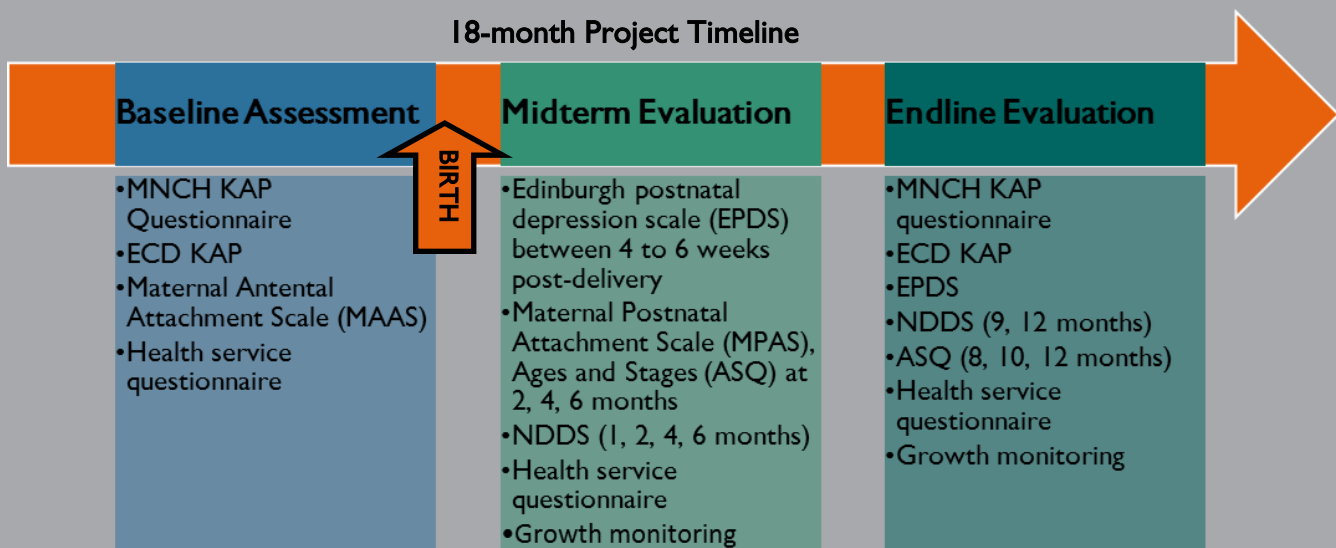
18-month Project Timeline

Baseline Assessment

BIRTH

Midterm Evaluation

Endline Evaluation

•MNCH KAP Questionnaire
•ECD KAP
•Maternal Antental Attachment Scale (MAAS)
•Health service questionnaire

•Edinburgh postnatal depression scale (EPDS) between 4 to 6 weeks post-delivery
•Maternal Postnatal Attachment Scale (MPAS), Ages and Stages (ASQ) at 2, 4, 6 months
•NDDS (1, 2, 4, 6 months)
•Health service questionnaire
•Growth monitoring

•MNCH KAP questionnaire
•ECD KAP
•EPDS
•NDDS (9, 12 months)
•ASQ (8, 10, 12 months)
•Health service questionnaire
•Growth monitoring